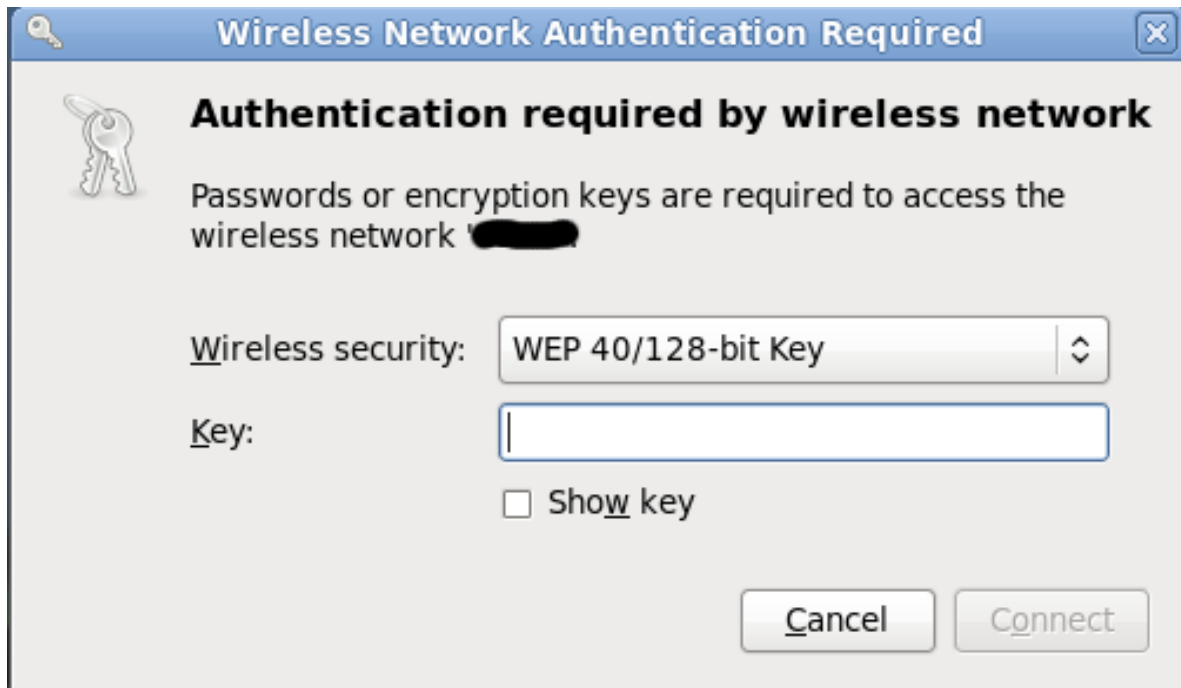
Wireless Network Authentication Required

Authentication required by wireless network

Passwords or encryption keys are required to access the wireless network '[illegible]

Wireless security: WEP 40/128-bit Key

Key:

Show key

Cancel Connect